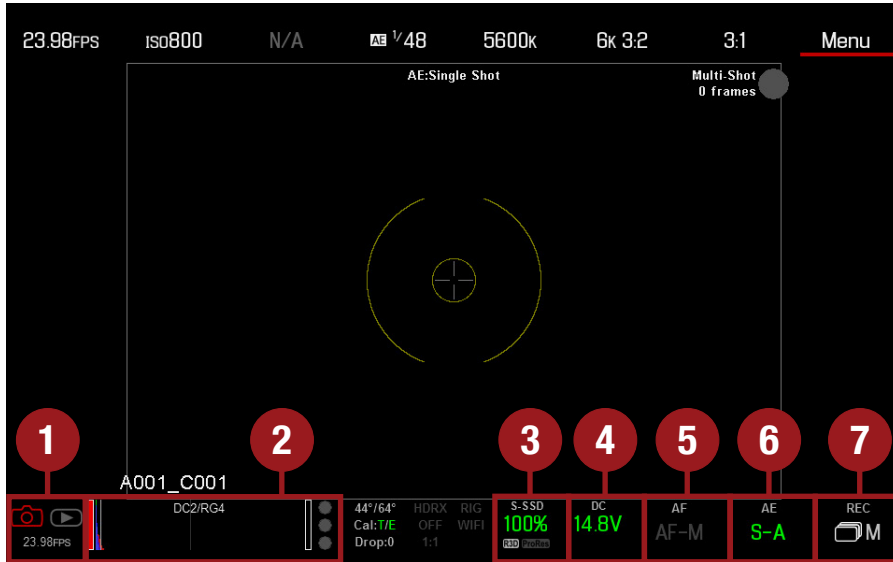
23.98FPS ISO800 N/A AE $^1/48$ 5600K 6K 3:2 3:1 Menu

AE:Single Shot

Multi-Shot
0 frames

1 2 3 4 5 6 7

A001_C001

23.98FPS

DC2/RG4

44°/64°
Cal:T/E
Drop:0

HDRX
OFF
1:1

RIG
WIFI

S-SSD
100%
R3D ProRes

DC
14.8V

AF
AF-M

AE
S-A

REC
M